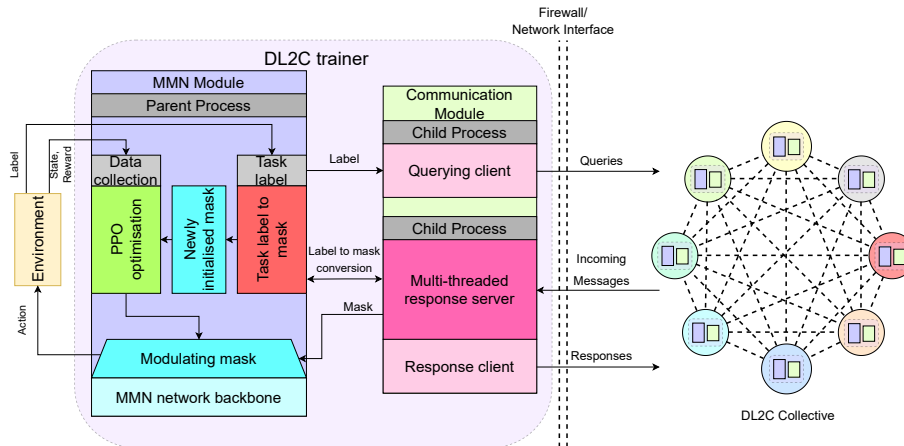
Firewall/
Network Interface

DL2C trainer

MMN Module

Parent Process

Label

State,
Reward

Data
collection

Task
label

Environment

PPO
optimisation

Newly
initialised mask

Task label to
mask

Action

Modulating mask

MMN network backbone

Communication
Module

Child Process

Label

Querying client

Queries

Child Process

Label to mask
conversion

Multi-threaded
response server

Incoming
Messages

Mask

Response client

Responses

DL2C Collective